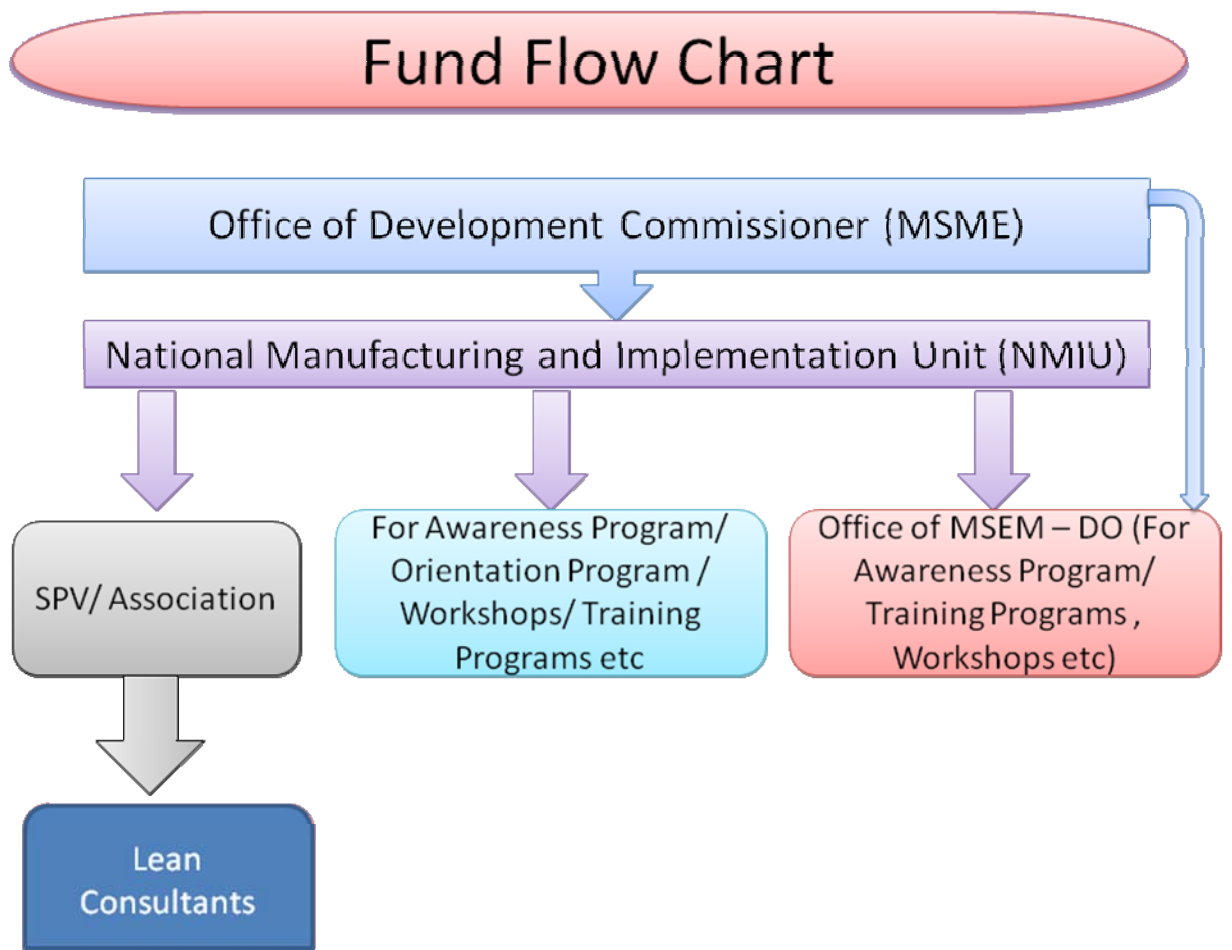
Fund Flow Chart

Office of Development Commissioner (MSME)

National Manufacturing and Implementation Unit (NMIU)

SPV/ Association

For Awareness Program/ Orientation Program / Workshops/ Training Programs etc

Office of MSEM – DO (For Awareness Program/ Training Programs , Workshops etc)

Lean Consultants